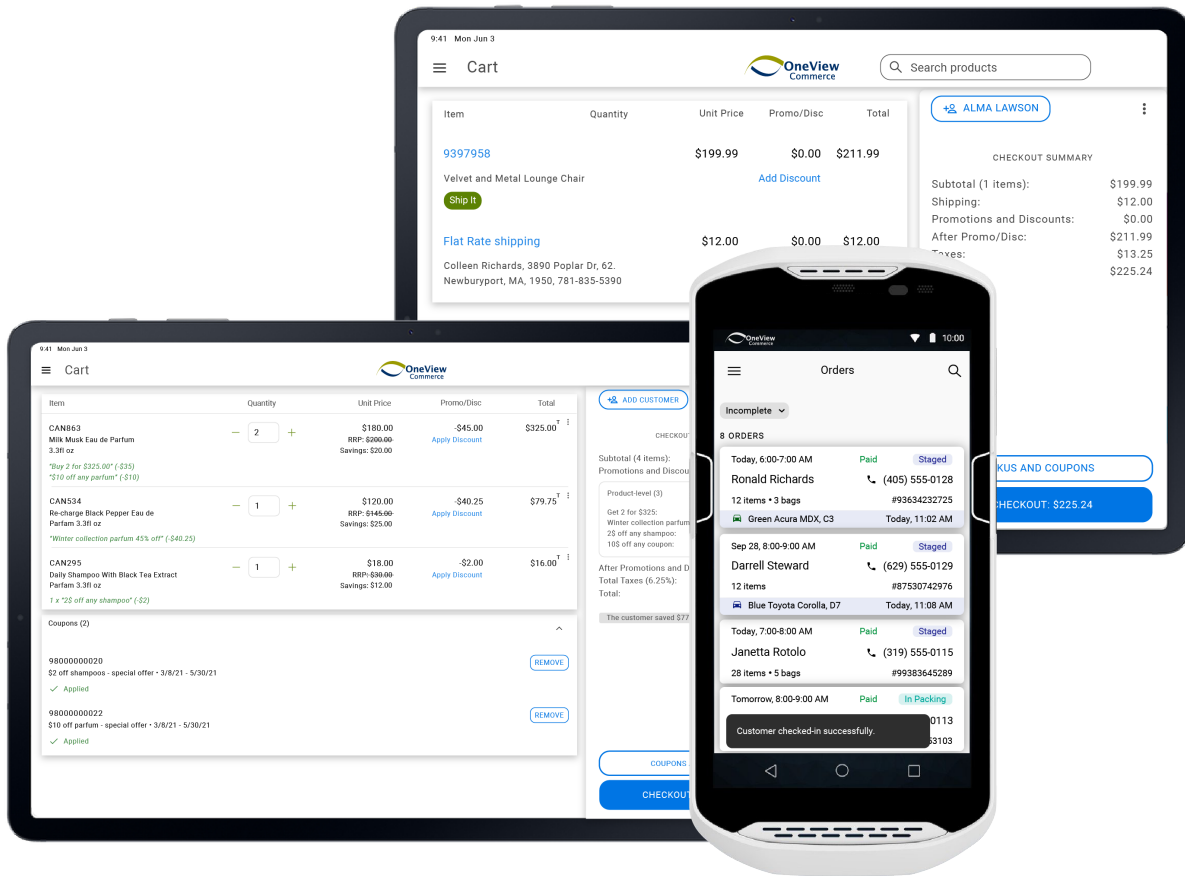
9:41 Mon Jun 3

Cart

OneView Commerce

Search products

| Item | Quantity | Unit Price | Promo/Disc | Total |
|---|---|---|---|---|
| 9397958 | | $199.99 | $0.00 | $211.99 |
| Velvet and Metal Lounge Chair | | | Add Discount | |
| Ship It | | | | |
| Flat Rate shipping | | $12.00 | $0.00 | $12.00 |

Colleen Richards, 3890 Poplar Dr, 62. Newburyport, MA, 1950, 781-835-5390

ALMA LAWSON

CHECKOUT SUMMARY

Subtotal (1 items): $199.99
Shipping: $12.00
Promotions and Discounts: $0.00
After Promo/Disc: $211.99
Taxes: $13.25
$225.24

KUS AND COUPONS

CHECKOUT: $225.24

9:41 Mon Jun 3

Cart

OneView Commerce

| Item | Quantity | Unit Price | Promo/Disc | Total |
|---|---|---|---|---|
| CAN863 Milk Musk Eau de Parfum 3.3fl oz | 2 | $180.00 RRP: $200.00 Savings: $20.00 | -$45.00 Apply Discount | $325.00 |
| CAN534 Re-charge Black Pepper Eau de Parfam 3.3fl oz | 1 | $120.00 RRP: $145.00 Savings: $25.00 | -$40.25 Apply Discount | $79.75 |
| CAN295 Daily Shampoo With Black Tea Extract Parfam 3.3fl oz | 1 | $18.00 RRP: $30.00 Savings: $12.00 | -$2.00 Apply Discount | $16.00 |

"Buy 2 for $325.00" (-$35)
"$10 off any parfum" (-$10)
"Winter collection parfum 45% off" (-$40.25)
1 x "2$ off any shampoo" (-$2)

Coupons (2)

98000000020
$2 off shampoos - special offer • 3/8/21 - 5/30/21
Applied
REMOVE

98000000022
$10 off parfum - special offer • 3/8/21 - 5/30/21
Applied
REMOVE

ADD CUSTOMER

CHECKOU

Subtotal (4 items):
Promotions and Discou

Product-level (3)
Get 2 for $325:
Winter collection parfum
2$ off any shampoo:
10$ off any coupon:

After Promotions and
Total Taxes (6.25%):
Total:

The customer saved $77

COUPONS

CHECKOUT

OneView Commerce

10:00

Orders

Incomplete

8 ORDERS

Today, 6:00-7:00 AM Paid Staged
Ronald Richards (405) 555-0128
12 items • 3 bags #93634232725
Green Acura MDX, C3 Today, 11:02 AM

Sep 28, 8:00-9:00 AM Paid Staged
Darrell Steward (629) 555-0129
12 items #87530742976
Blue Toyota Corolla, D7 Today, 11:08 AM

Today, 7:00-8:00 AM Paid Staged
Janetta Rotolo (319) 555-0115
28 items • 5 bags #99383645289

Tomorrow, 8:00-9:00 AM Paid In Packing
0113
3103

Customer checked-in successfully.